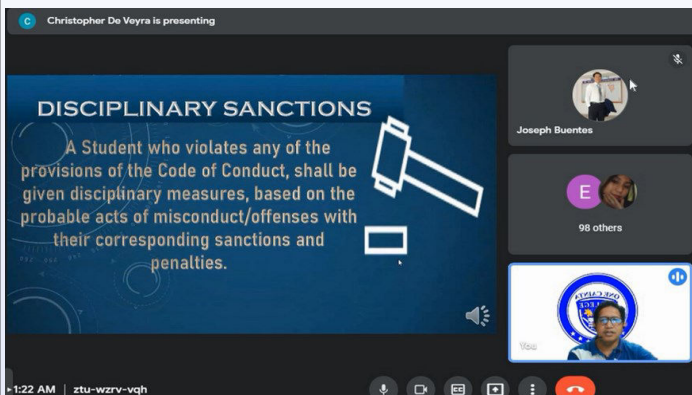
C Christopher De Veyra is presenting

DISCIPLINARY SANCTIONS

A Student who violates any of the provisions of the Code of Conduct, shall be given disciplinary measures, based on the probable acts of misconduct/offenses with their corresponding sanctions and penalties.

Joseph Buentes

E

98 others

You

1:22 AM | ztu-wzrv-vqh